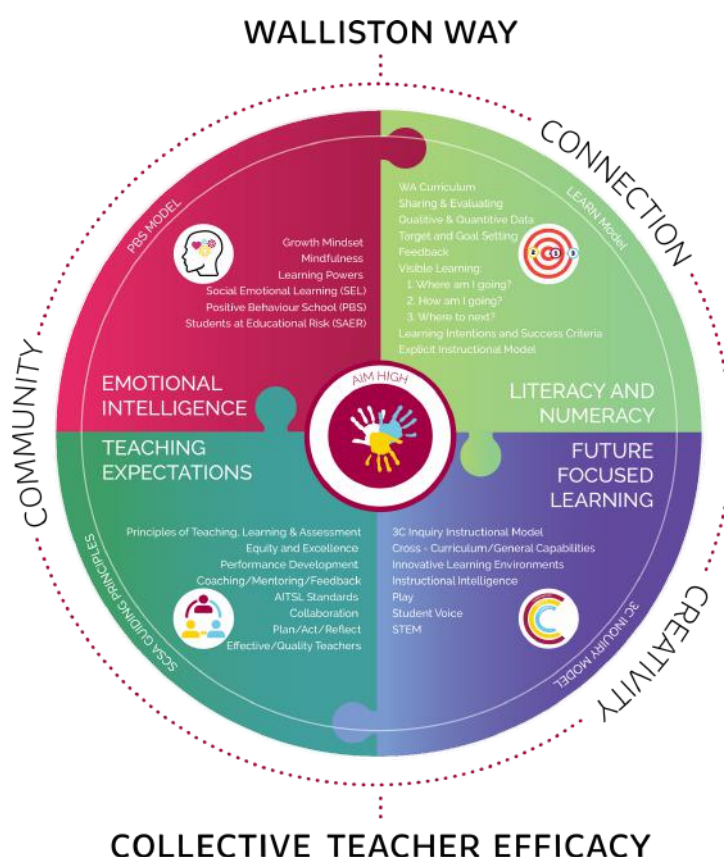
WALLISTON WAY

CONNECTION

COMMUNITY

CREATIVITY

PBS MODEL

Growth Mindset
Mindfulness
Learning Powers
Social Emotional Learning (SEL)
Positive Behaviour School (PBS)
Students at Educational Risk (SAER)

EMOTIONAL INTELLIGENCE

LEARN Model

WA Curriculum
Sharing & Evaluating
Qualitive & Quantitive Data
Target and Goal Setting
Feedback
Visible Learning:
1. Where am I going?
2. How am I going?
3. Where to next?
Learning Intentions and Success Criteria
Explicit Instructional Model

LITERACY AND NUMERACY

AIM HIGH

TEACHING EXPECTATIONS

Principles of Teaching, Learning & Assessment
Equity and Excellence
Performance Development
Coaching/Mentoring/Feedback
AITSL Standards
Collaboration
Plan/Act/Reflect
Effective/Quality Teachers

SCSA GUIDING PRINCIPLES

FUTURE FOCUSED LEARNING

3C Inquiry Instructional Model
Cross - Curriculum/General Capabilities
Innovative Learning Environments
Instructional Intelligence
Play
Student Voice
STEM

3C INQUIRY MODEL

COLLECTIVE TEACHER EFFICACY